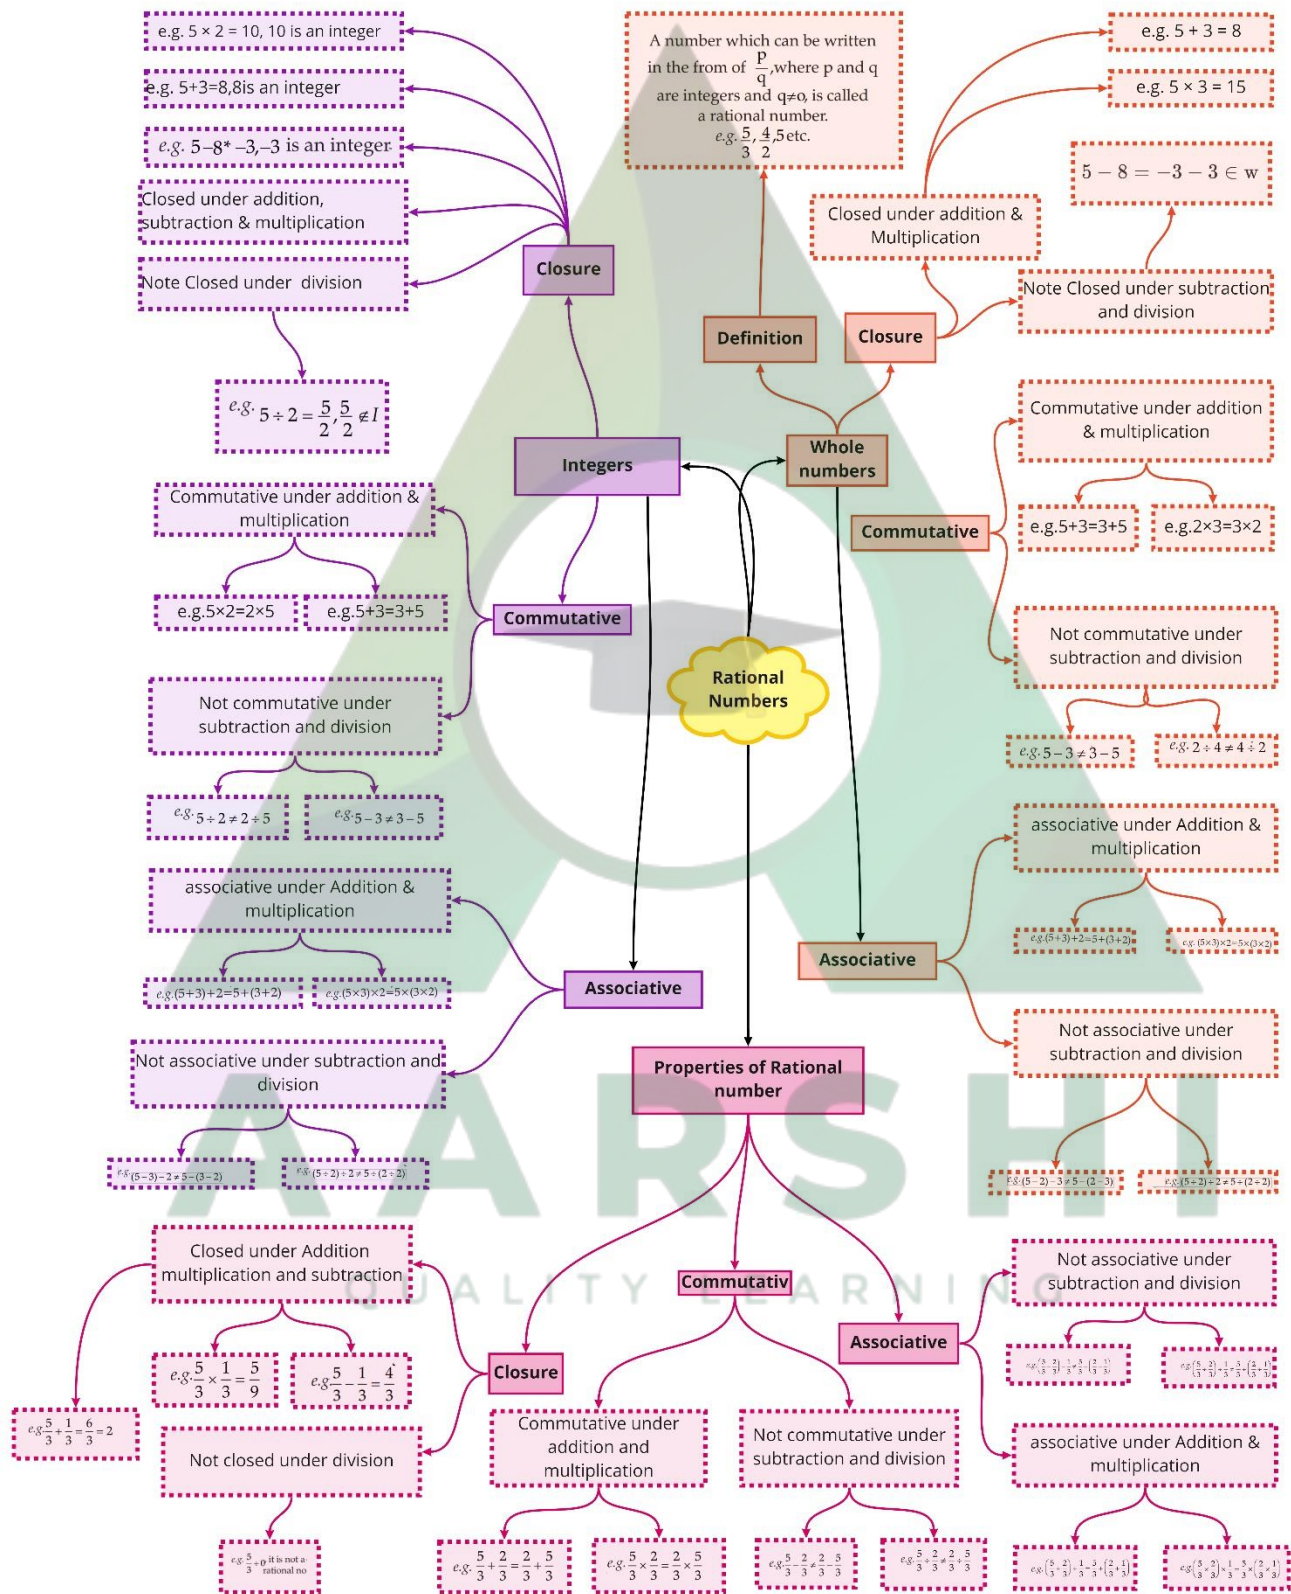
e.g. 5 × 2 = 10, 10 is an integer

e.g. 5+3=8,8is an integer

e.g. 5–8* –3,–3 is an integer

Closed under addition, subtraction & multiplication

Note Closed under division

Closure

e.g. $5 \div 2 = \frac{5}{2}, \frac{5}{2} \notin I$

A number which can be written in the from of $\frac{p}{q}$,where p and q are integers and q≠o, is called a rational number. e.g. $\frac{5}{3}, \frac{4}{2}$,5etc.

e.g. 5 + 3 = 8

e.g. 5 × 3 = 15

$5 - 8 = -3 - 3 \in w$

Closed under addition & Multiplication

Note Closed under subtraction and division

Definition

Closure

Whole numbers

Integers

Commutative under addition & multiplication

e.g.5×2=2×5

e.g.5+3=3+5

Commutative

Not commutative under subtraction and division

e.g. $5 \div 2 \neq 2 \div 5$

e.g. $5-3 \neq 3-5$

Commutative

Commutative under addition & multiplication

e.g.5+3=3+5

e.g.2×3=3×2

Not commutative under subtraction and division

e.g. $5-3 \neq 3-5$

e.g. $2 \div 4 \neq 4 \div 2$

Rational Numbers

associative under Addition & multiplication

e.g.(5+3)+2=5+(3+2)

e.g.(5×3)×2=5×(3×2)

Associative

Not associative under subtraction and division

e.g.(5–3)–2≠5–(3–2)

e.g.(5÷2)÷2≠5÷(2÷2)

associative under Addition & multiplication

e.g.(5+3)+2=5+(3+2)

e.g.(5×3)×2=5×(3×2)

Associative

Not associative under subtraction and division

e.g.(5–2)–3≠5–(2–3)

e.g.(5÷2)÷2≠5÷(2÷2)

Properties of Rational number

AARSHI QUALITY LEARNING

Closed under Addition multiplication and subtraction

e.g. $\frac{5}{3} \times \frac{1}{3} = \frac{5}{9}$

e.g. $\frac{5}{3} - \frac{1}{3} = \frac{4}{3}$

e.g. $\frac{5}{3} + \frac{1}{3} = \frac{6}{3} = 2$

Closure

Not closed under division

e.g. $\frac{5}{3} \div 0$ it is not a rational no

Commutativ

Commutative under addition and multiplication

e.g. $\frac{5}{3} + \frac{2}{3} = \frac{2}{3} + \frac{5}{3}$

e.g. $\frac{5}{3} \times \frac{2}{3} = \frac{2}{3} \times \frac{5}{3}$

Not commutative under subtraction and division

e.g. $\frac{5}{3} - \frac{2}{3} \neq \frac{2}{3} - \frac{5}{3}$

e.g. $\frac{5}{3} \div \frac{2}{3} \neq \frac{2}{3} \div \frac{5}{3}$

Associative

Not associative under subtraction and division

e.g. $(\frac{5}{3} - \frac{2}{3}) - \frac{1}{3} \neq \frac{5}{3} - (\frac{2}{3} - \frac{1}{3})$

e.g. $(\frac{5}{3} \div \frac{2}{3}) \div \frac{1}{3} \neq \frac{5}{3} \div (\frac{2}{3} \div \frac{1}{3})$

associative under Addition & multiplication

e.g. $(\frac{5}{3} + \frac{2}{3}) + \frac{1}{3} = \frac{5}{3} + (\frac{2}{3} + \frac{1}{3})$

e.g. $(\frac{5}{3} \times \frac{2}{3}) \times \frac{1}{3} = \frac{5}{3} \times (\frac{2}{3} \times \frac{1}{3})$